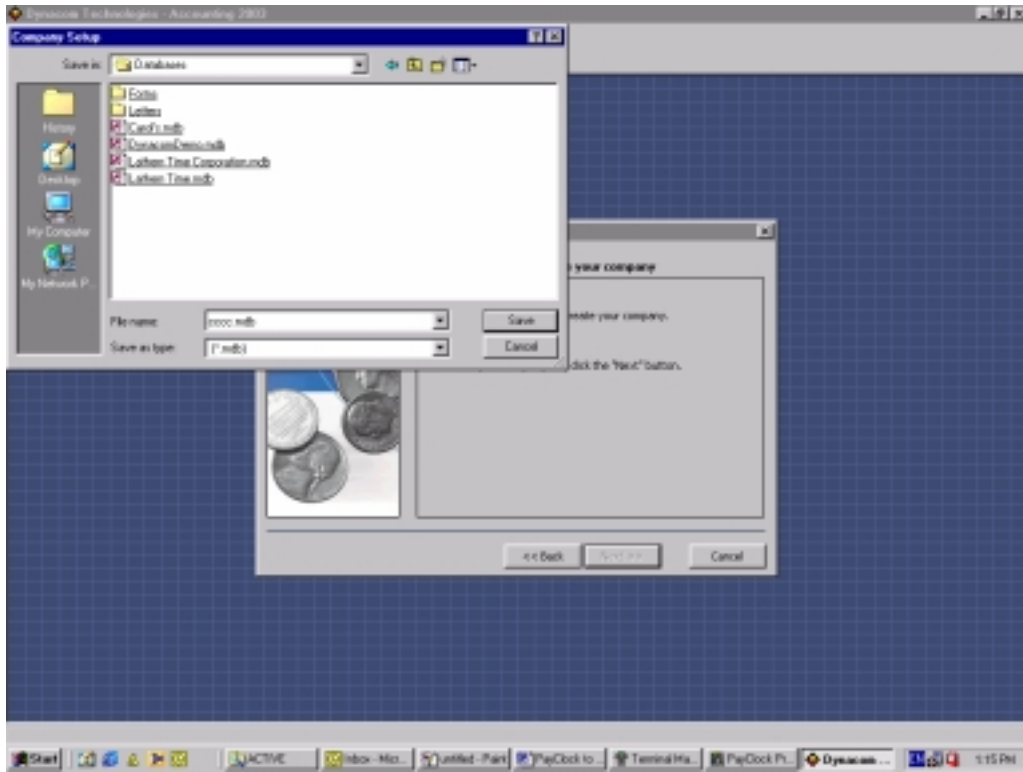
Dynacom Technologies - Accounting 2002

Company Setup

Save in: Databases

Forms
Letters
Carol's.mdb
DynacomDemo.mdb
Lathem Time Corporation.mdb
Lathem Time.mdb

History
Desktop
My Computer
My Network P...

File name: cccc.mdb
Save as type: (*.mdb)

Save
Cancel

your company

create your company.

click the "Next" button.

<< Back
Next >>
Cancel

Start
ACTIVE
Inbox - Micr...
untitled - Paint
PayClock to...
Terminal Ma...
PayClock Pr...
Dynacom ...
1:15 PM